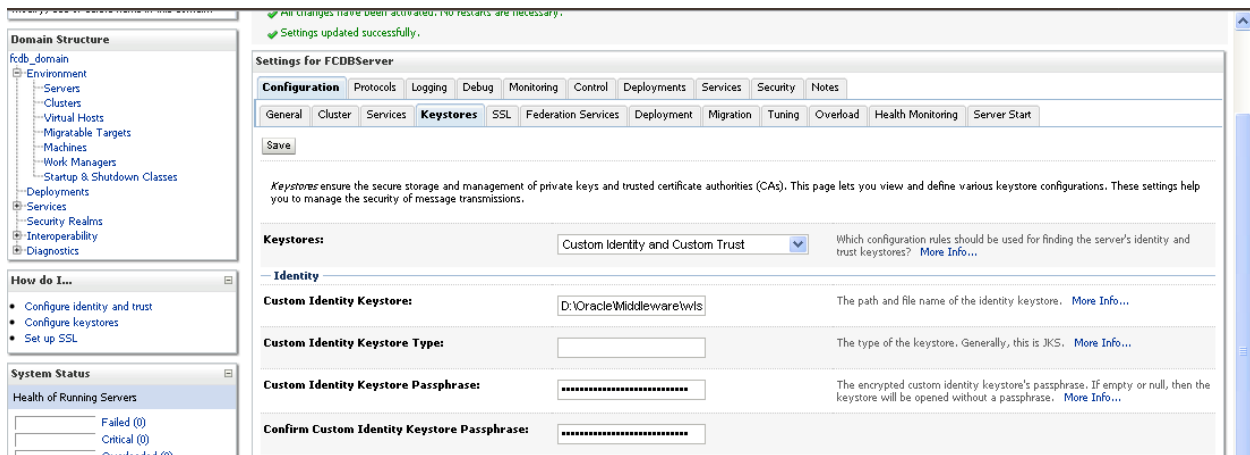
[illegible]

Domain Structure

fcdb_domain
Environment
Servers
Clusters
Virtual Hosts
Migratable Targets
Machines
Work Managers
Startup & Shutdown Classes
Deployments
Services
Security Realms
Interoperability
Diagnostics

How do I...

• Configure identity and trust
• Configure keystores
• Set up SSL

System Status

Health of Running Servers

Failed (0)
Critical (0)
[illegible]

All changes have been activated. No restarts are necessary.

Settings updated successfully.

Settings for FCDBServer

Configuration | Protocols | Logging | Debug | Monitoring | Control | Deployments | Services | Security | Notes

General | Cluster | Services | Keystores | SSL | Federation Services | Deployment | Migration | Tuning | Overload | Health Monitoring | Server Start

Save

Keystores ensure the secure storage and management of private keys and trusted certificate authorities (CAs). This page lets you view and define various keystore configurations. These settings help you to manage the security of message transmissions.

Keystores: Custom Identity and Custom Trust
Which configuration rules should be used for finding the server's identity and trust keystores? More Info...

— Identity

Custom Identity Keystore: D:\Oracle\Middleware\wls
The path and file name of the identity keystore. More Info...

Custom Identity Keystore Type:
The type of the keystore. Generally, this is JKS. More Info...

Custom Identity Keystore Passphrase: ••••••••••••••••••••••••••••••
The encrypted custom identity keystore's passphrase. If empty or null, then the keystore will be opened without a passphrase. More Info...

Confirm Custom Identity Keystore Passphrase: ••••••••••••••••••••••••••••••